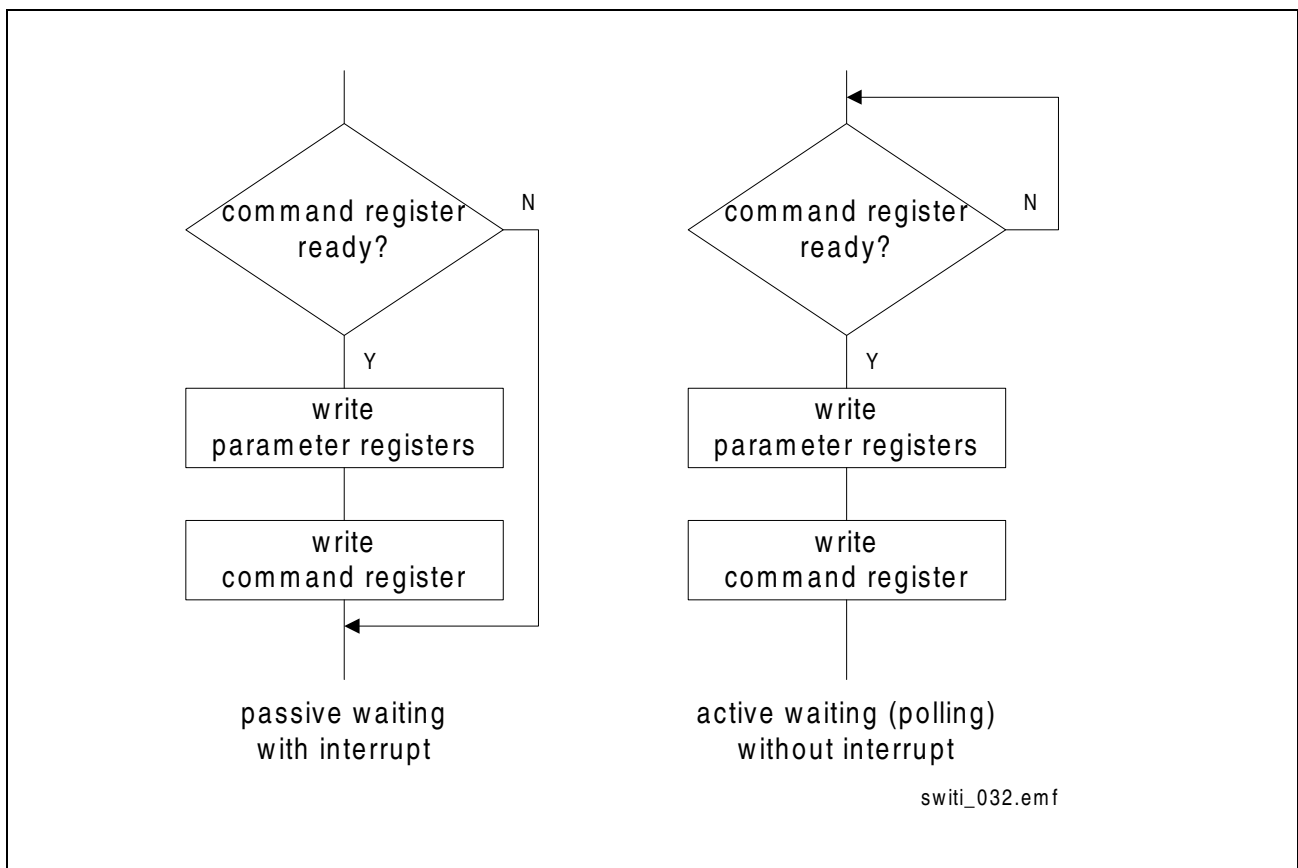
command register ready?

N

Y

write parameter registers

write command register

passive waiting with interrupt

command register ready?

N

Y

write parameter registers

write command register

active waiting (polling) without interrupt

switi_032.emf